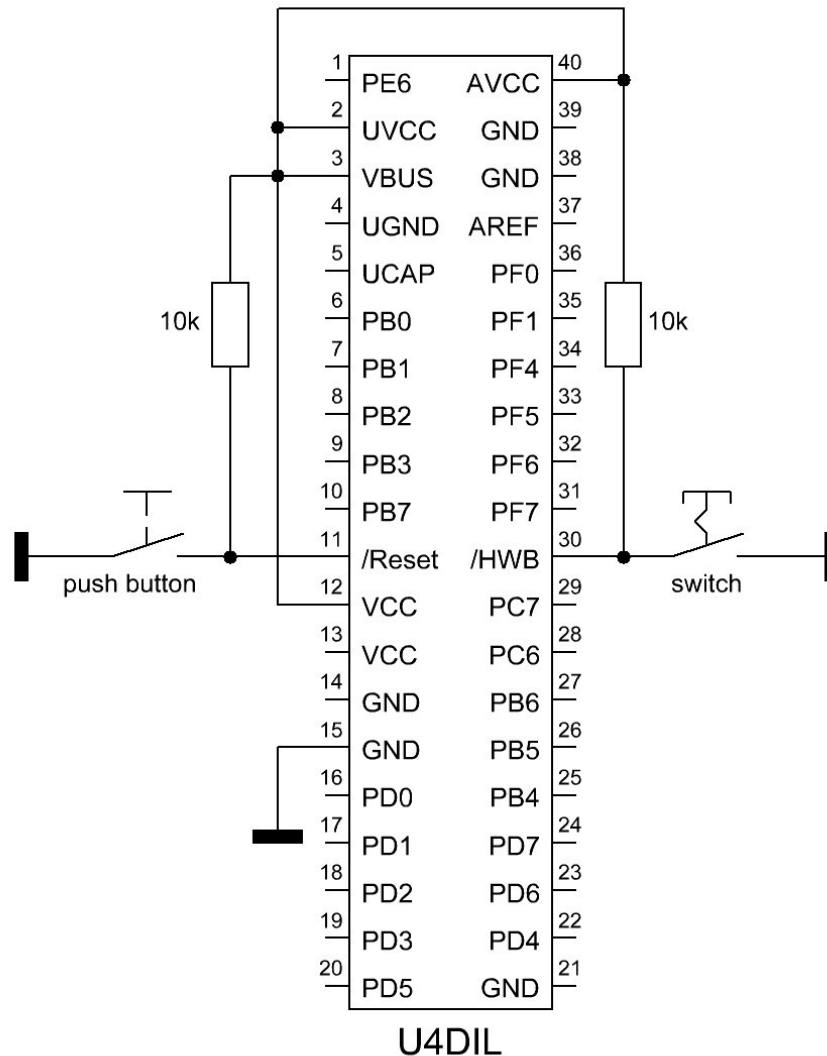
1 PE6
2 UVCC
3 VBUS
4 UGND
5 UCAP
6 PB0
7 PB1
8 PB2
9 PB3
10 PB7
11 /Reset
12 VCC
13 VCC
14 GND
15 GND
16 PD0
17 PD1
18 PD2
19 PD3
20 PD5

40 AVCC
39 GND
38 GND
37 AREF
36 PF0
35 PF1
34 PF4
33 PF5
32 PF6
31 PF7
30 /HWB
29 PC7
28 PC6
27 PB6
26 PB5
25 PB4
24 PD7
23 PD6
22 PD4
21 GND

10k
10k
push button
switch

U4DIL